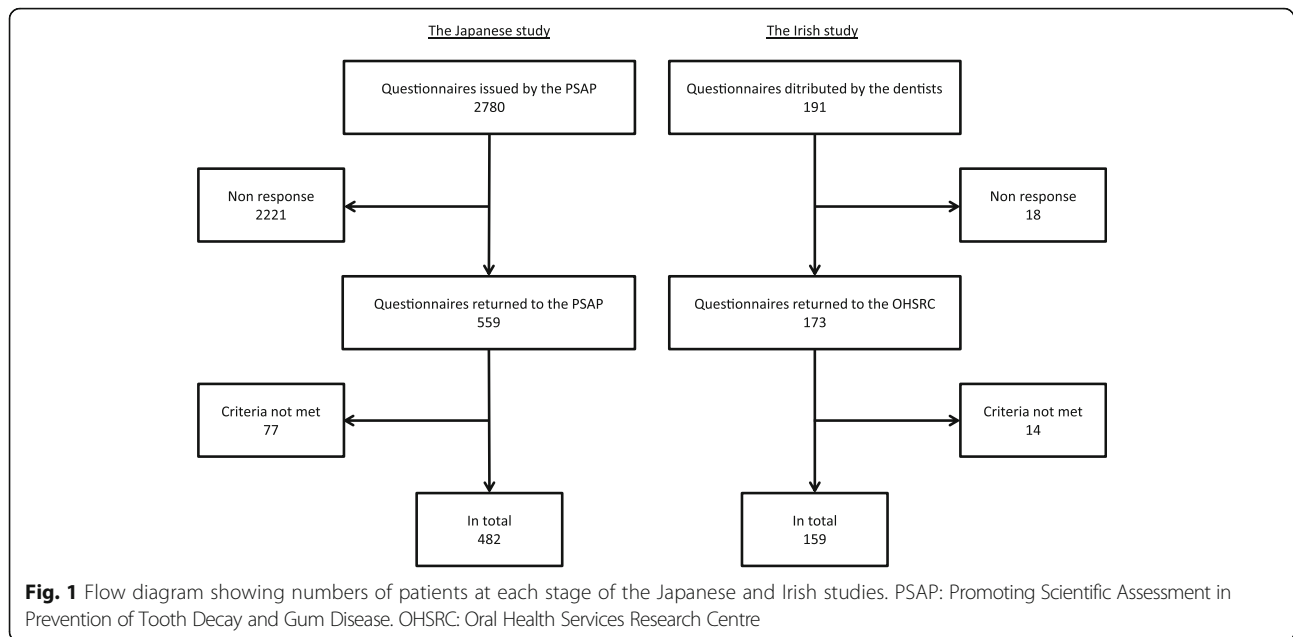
The Japanese study

Questionnaires issued by the PSAP
2780

Non response
2221

Questionnaires returned to the PSAP
559

Criteria not met
77

In total
482

The Irish study

Questionnaires ditributed by the dentists
191

Non response
18

Questionnaires returned to the OHSRC
173

Criteria not met
14

In total
159

**Fig. 1** Flow diagram showing numbers of patients at each stage of the Japanese and Irish studies. PSAP: Promoting Scientific Assessment in Prevention of Tooth Decay and Gum Disease. OHSRC: Oral Health Services Research Centre